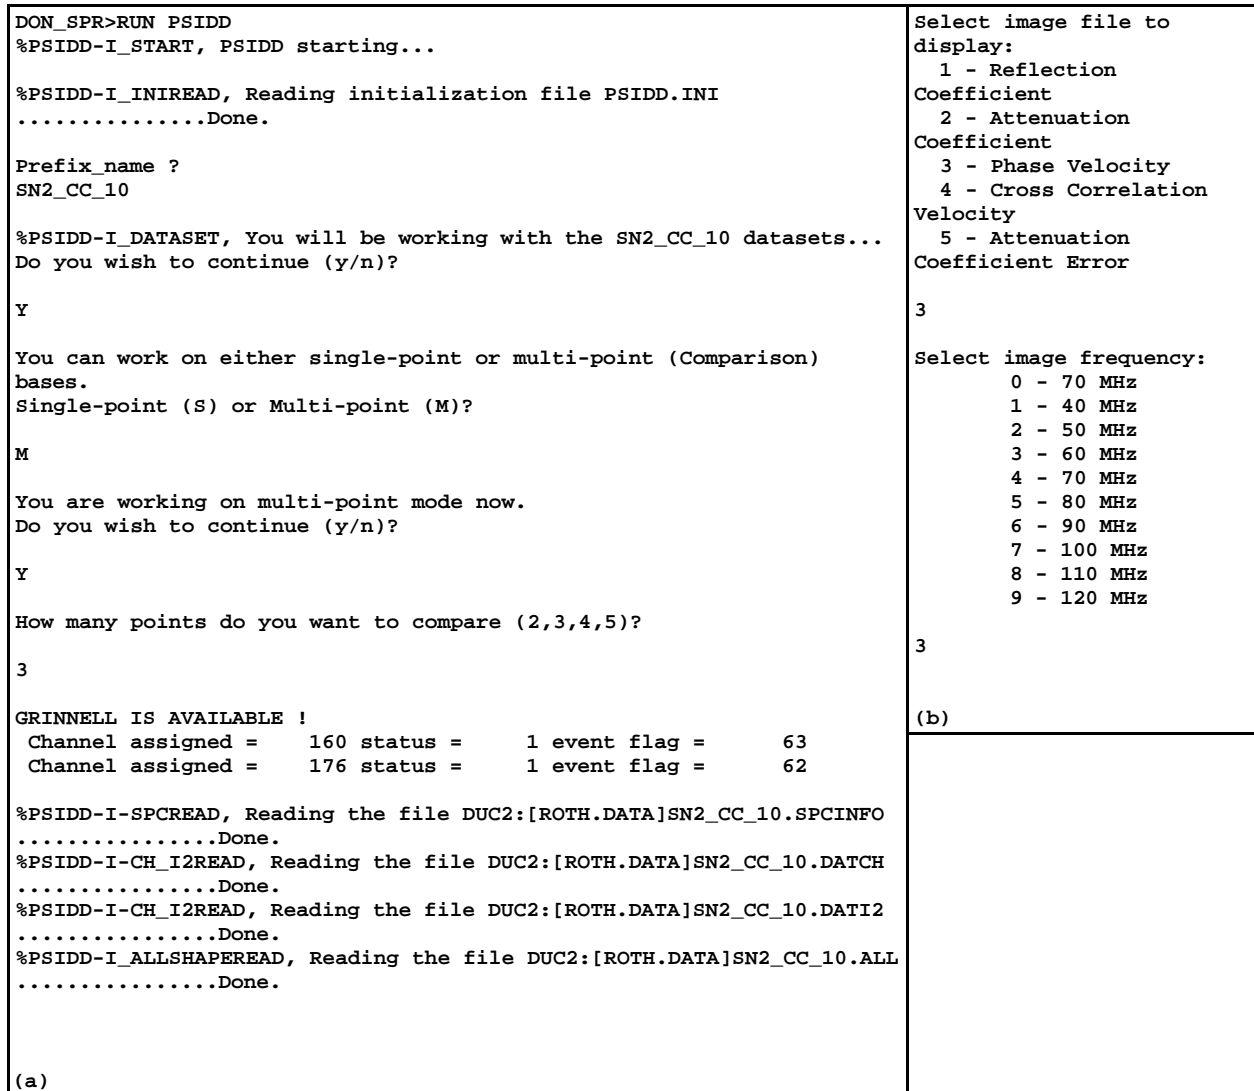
DON_SPR>RUN PSIDD
%PSIDD-I_START, PSIDD starting...

%PSIDD-I_INIREAD, Reading initialization file PSIDD.INI
..............Done.

Prefix_name ?
SN2_CC_10

%PSIDD-I_DATASET, You will be working with the SN2_CC_10 datasets...
Do you wish to continue (y/n)?

Y

You can work on either single-point or multi-point (Comparison) bases.
Single-point (S) or Multi-point (M)?

M

You are working on multi-point mode now.
Do you wish to continue (y/n)?

Y

How many points do you want to compare (2,3,4,5)?

3

GRINNELL IS AVAILABLE !
Channel assigned = 160 status = 1 event flag = 63
Channel assigned = 176 status = 1 event flag = 62

%PSIDD-I-SPCREAD, Reading the file DUC2:[ROTH.DATA]SN2_CC_10.SPCINFO
...............Done.
%PSIDD-I-CH_I2READ, Reading the file DUC2:[ROTH.DATA]SN2_CC_10.DATCH
...............Done.
%PSIDD-I-CH_I2READ, Reading the file DUC2:[ROTH.DATA]SN2_CC_10.DATI2
...............Done.
%PSIDD-I_ALLSHAPEREAD, Reading the file DUC2:[ROTH.DATA]SN2_CC_10.ALL
...............Done.

(a)

Select image file to display:
1 - Reflection Coefficient
2 - Attenuation Coefficient
3 - Phase Velocity
4 - Cross Correlation Velocity
5 - Attenuation Coefficient Error

3

Select image frequency:
0 - 70 MHz
1 - 40 MHz
2 - 50 MHz
3 - 60 MHz
4 - 70 MHz
5 - 80 MHz
6 - 90 MHz
7 - 100 MHz
8 - 110 MHz
9 - 120 MHz

3

(b)